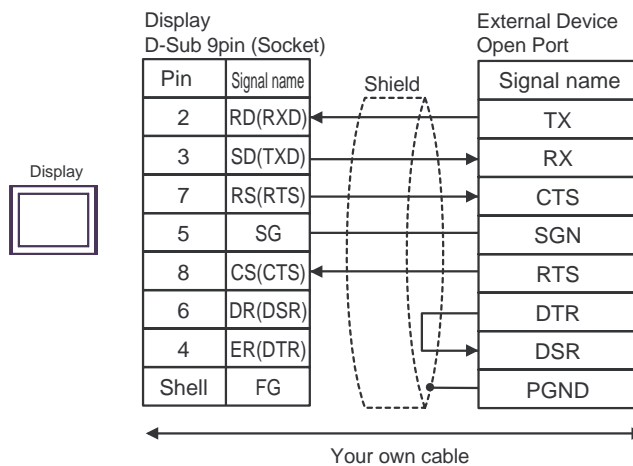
Display

Display
D-Sub 9pin (Socket)

| Pin | Signal name |
|---|---|
| 2 | RD(RXD) |
| 3 | SD(TXD) |
| 7 | RS(RTS) |
| 5 | SG |
| 8 | CS(CTS) |
| 6 | DR(DSR) |
| 4 | ER(DTR) |
| Shell | FG |

Shield

External Device
Open Port

| Signal name |
|---|
| TX |
| RX |
| CTS |
| SGN |
| RTS |
| DTR |
| DSR |
| PGND |

Your own cable